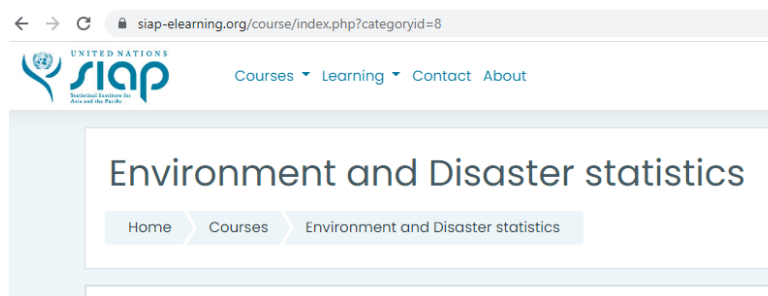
siap-elearning.org/course/index.php?categoryid=8

UNITED NATIONS
SIAP
Statistical Institute for Asia and the Pacific

Courses Learning Contact About

Environment and Disaster statistics

Home Courses Environment and Disaster statistics